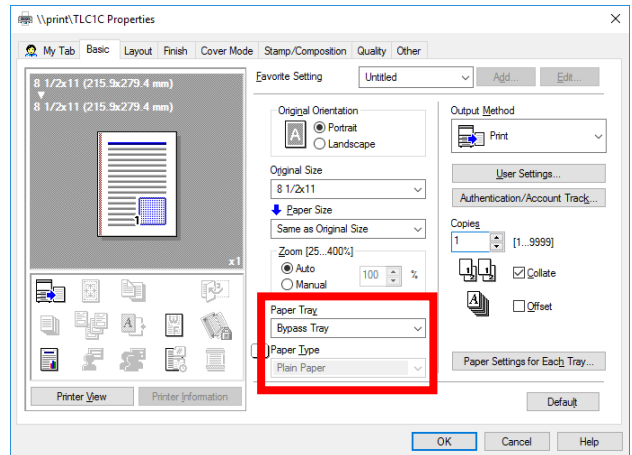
\\print\TLC1C Properties

My Tab | Basic | Layout | Finish | Cover Mode | Stamp/Composition | Quality | Other

8 1/2x11 (215.9x279.4 mm)
8 1/2x11 (215.9x279.4 mm)

1

x1

Favorite Setting
Untitled
Add...
Edit...

Original Orientation
Portrait
Landscape

Original Size
8 1/2x11

Paper Size
Same as Original Size

Zoom [25...400%]
Auto
Manual
100
%

Paper Tray
Bypass Tray

Paper Type
Plain Paper

Output Method
Print

User Settings...

Authentication/Account Track...

Copies
1
[1...9999]

Collate

Offset

Paper Settings for Each Tray...

Printer View
Printer Information

Default

OK
Cancel
Help